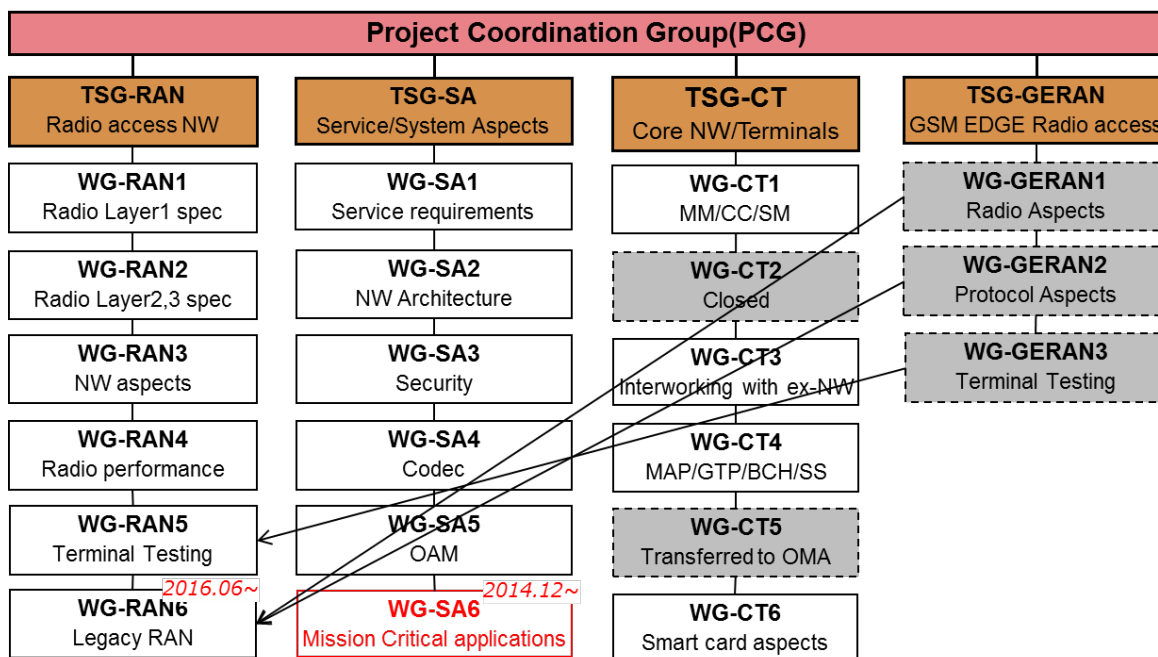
Project Coordination Group(PCG)

TSG-RAN
Radio access NW

WG-RAN1
Radio Layer1 spec

WG-RAN2
Radio Layer2,3 spec

WG-RAN3
NW aspects

WG-RAN4
Radio performance

WG-RAN5
Terminal Testing

2016.06~

WG-RAN6
Legacy RAN

TSG-SA
Service/System Aspects

WG-SA1
Service requirements

WG-SA2
NW Architecture

WG-SA3
Security

WG-SA4
Codec

WG-SA5
OAM

2014.12~

WG-SA6
Mission Critical applications

TSG-CT
Core NW/Terminals

WG-CT1
MM/CC/SM

WG-CT2
Closed

WG-CT3
Interworking with ex-NW

WG-CT4
MAP/GTP/BCH/SS

WG-CT5
Transferred to OMA

WG-CT6
Smart card aspects

TSG-GERAN
GSM EDGE Radio access

WG-GERAN1
Radio Aspects

WG-GERAN2
Protocol Aspects

WG-GERAN3
Terminal Testing